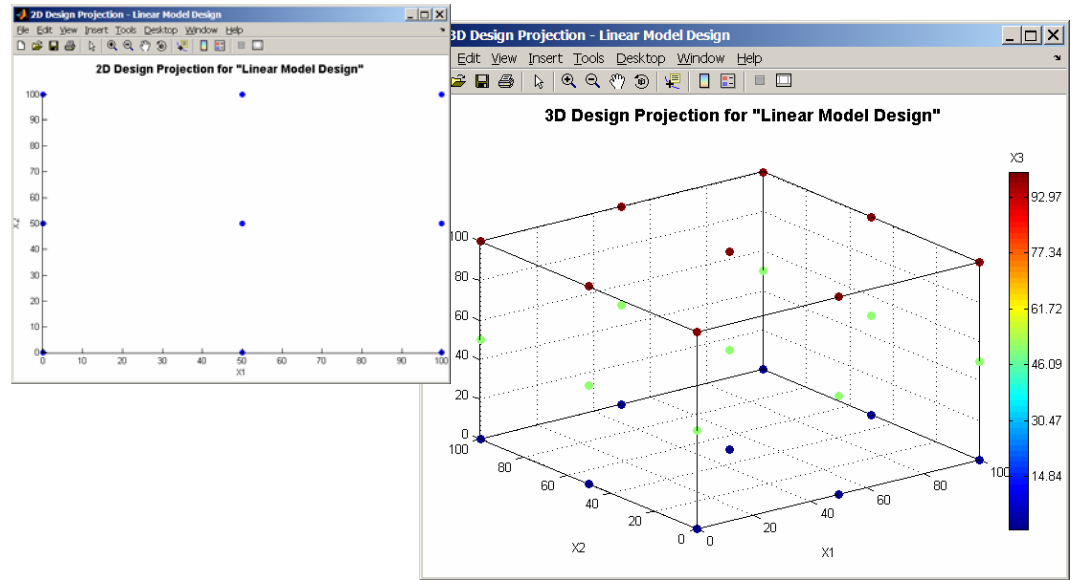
2D Design Projection - Linear Model Design
File Edit View Insert Tools Desktop Window Help

2D Design Projection for "Linear Model Design"

100
90
80
70
60
50
40
30
20
10
0
X2

0 10 20 30 40 50 60 70 80 90 100
X1

3D Design Projection - Linear Model Design
File Edit View Insert Tools Desktop Window Help

3D Design Projection for "Linear Model Design"

100
80
60
40
20
0

100
80
60
40
20
0
X2

0
20
40
60
80
100
X1

X3
92.97
77.34
61.72
46.09
30.47
14.84